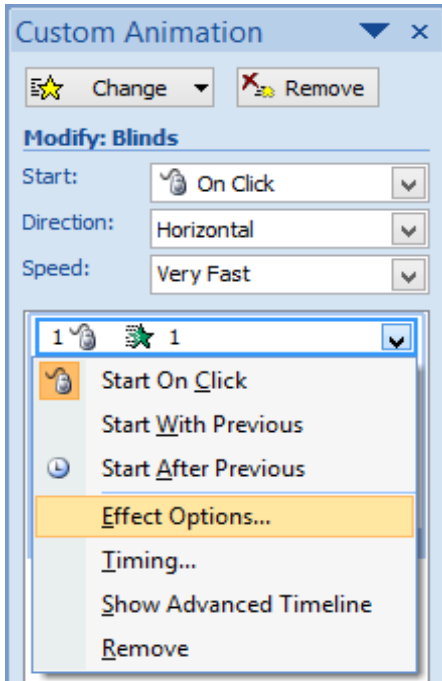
Custom Animation

Change

Remove

Modify: Blinds

Start: On Click

Direction: Horizontal

Speed: Very Fast

1 1

Start On Click

Start With Previous

Start After Previous

Effect Options...

Timing...

Show Advanced Timeline

Remove